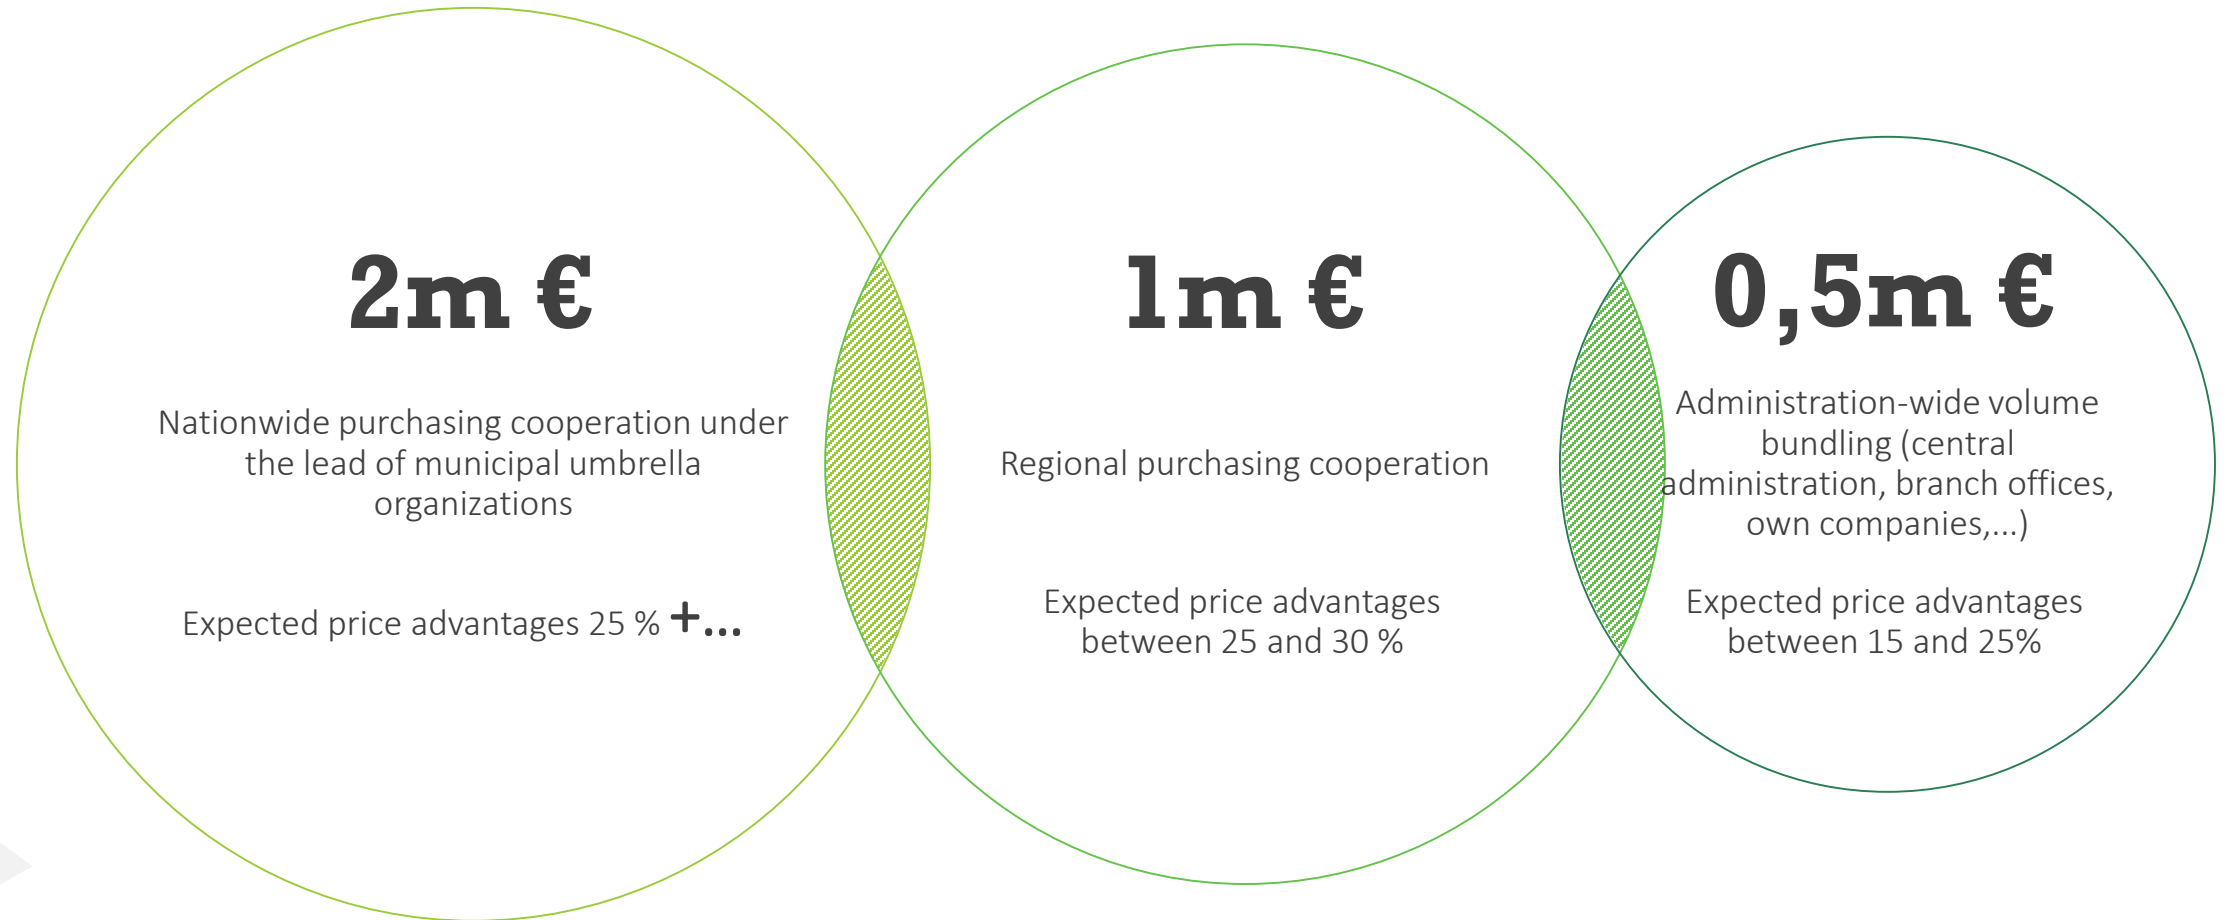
2m €

Nationwide purchasing cooperation under the lead of municipal umbrella organizations

Expected price advantages 25 % +...

1m €

Regional purchasing cooperation

Expected price advantages between 25 and 30 %

0,5m €

Administration-wide volume bundling (central administration, branch offices, own companies,...)

Expected price advantages between 15 and 25%